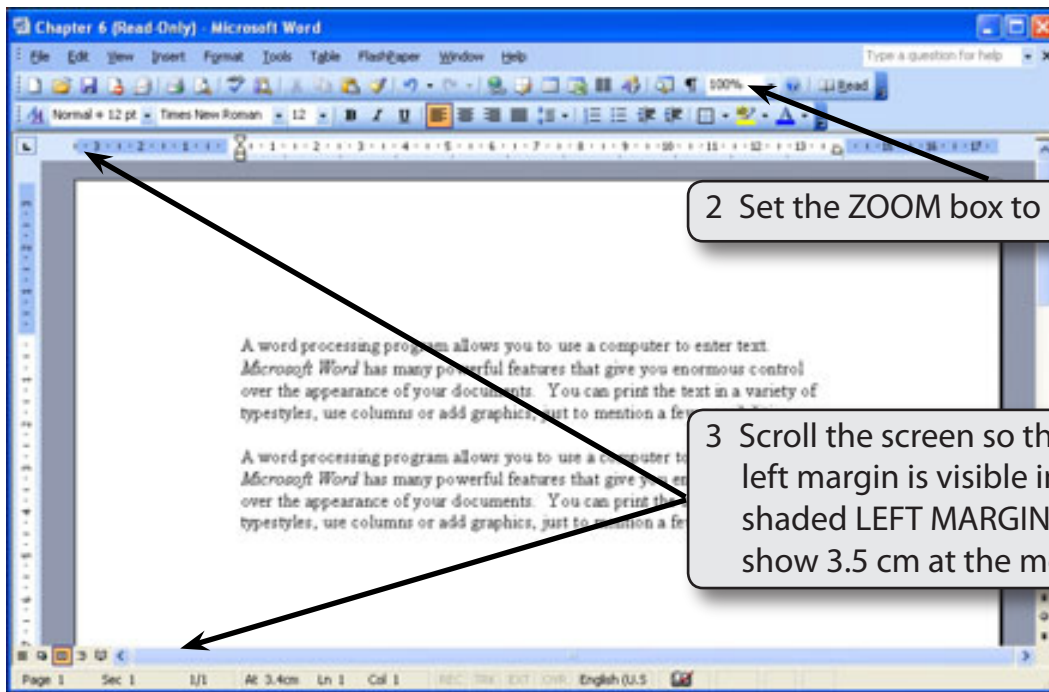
Chapter 6 (Read-Only) - Microsoft Word

File Edit View Insert Format Tools Table FlashPaper Window Help

Type a question for help

100% Read

Normal + 12 pt Times New Roman 12 B I U

2 Set the ZOOM box to

A word processing program allows you to use a computer to enter text. *Microsoft Word* has many powerful features that give you enormous control over the appearance of your documents. You can print the text in a variety of typestyles, use columns or add graphics, just to mention a few

A word processing program allows you to use a computer to *Microsoft Word* has many powerful features that give you en over the appearance of your documents. You can print th typestyles, use columns or add graphics, just to mention a fe

3 Scroll the screen so th left margin is visible i shaded LEFT MARGIN show 3.5 cm at the m

Page 1 Sec 1 1/1 At 3.4cm Ln 1 Col 1 REC TRK EXT OVR English (U.S